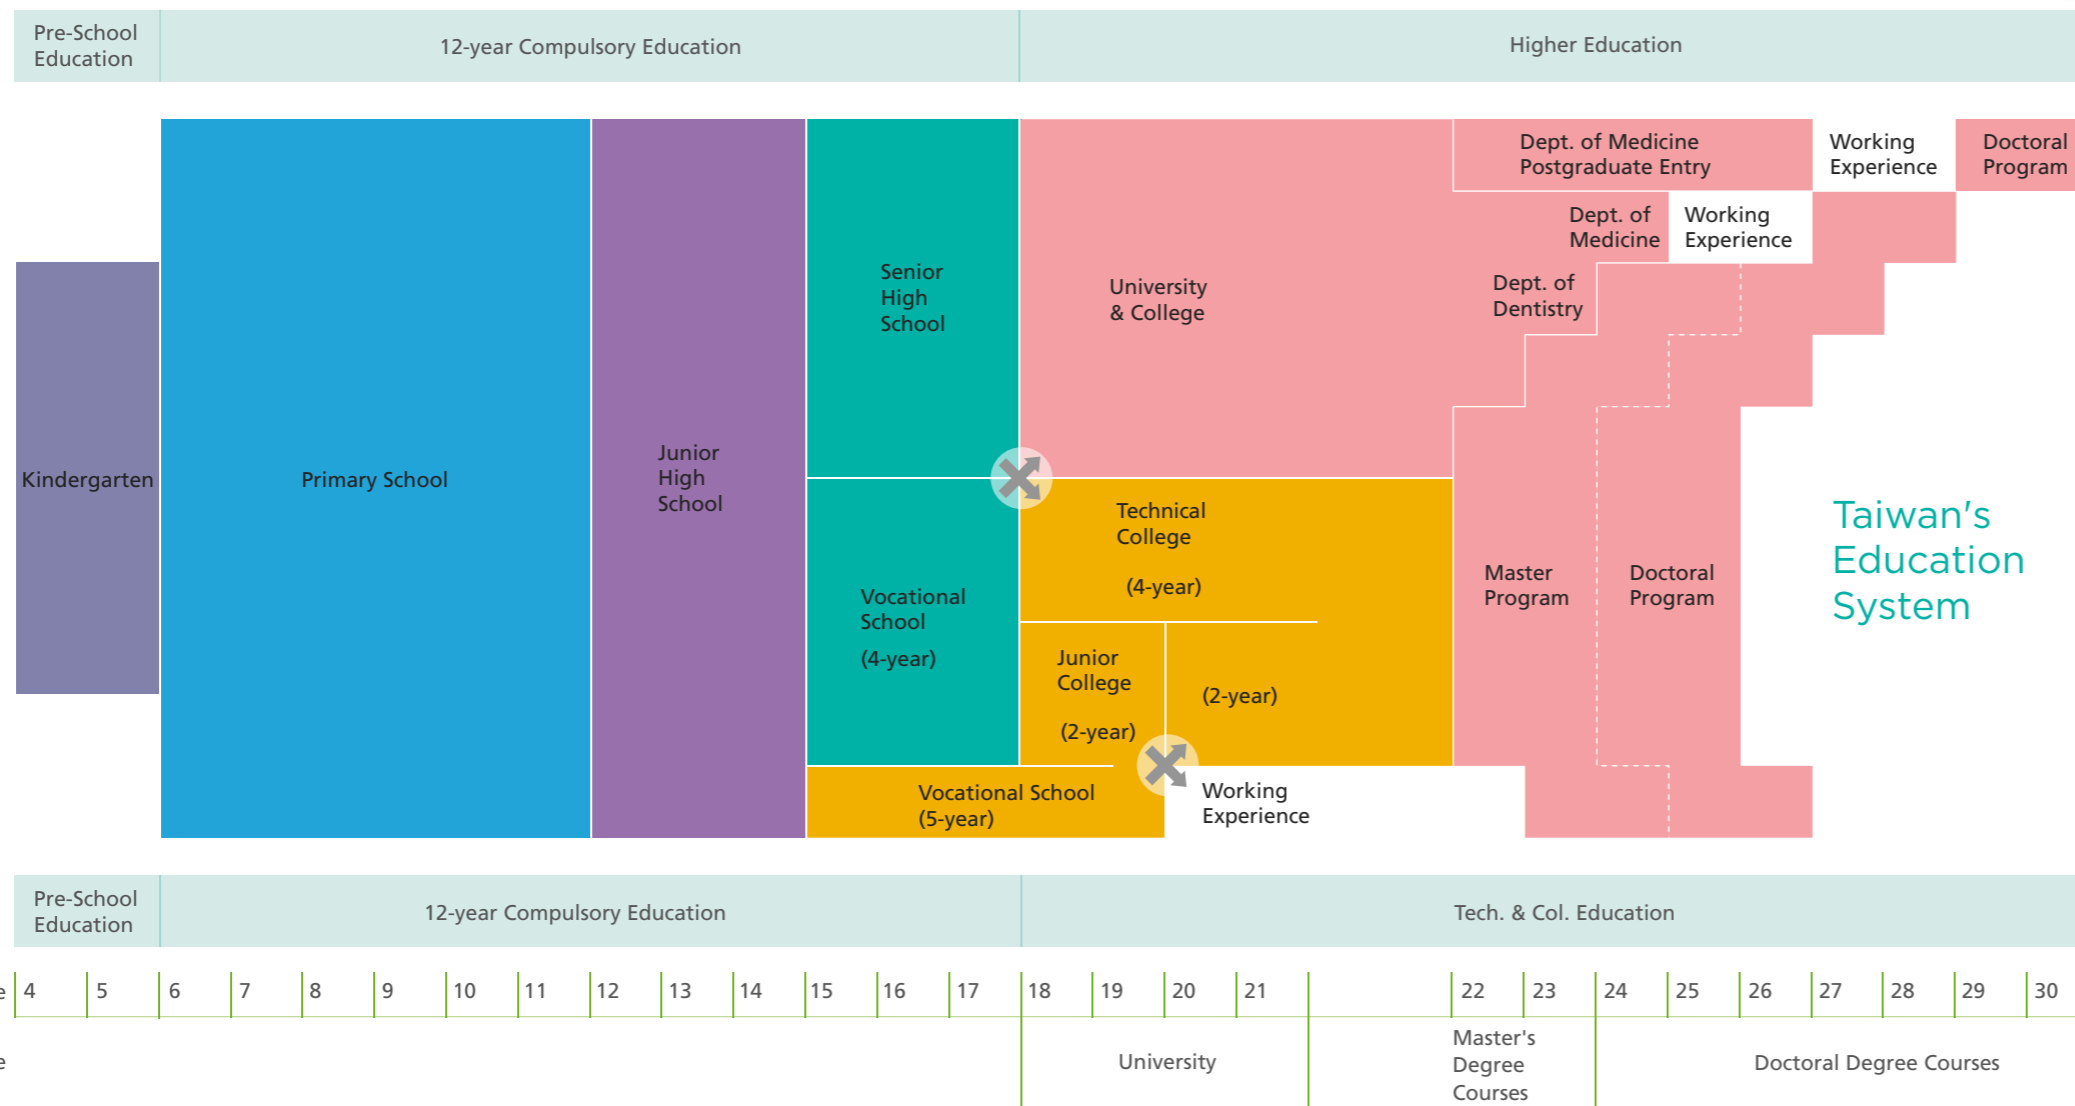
Pre-School Education | 12-year Compulsory Education | Higher Education

Kindergarten

Primary School

Junior High School

Senior High School

Vocational School

(4-year)

Vocational School (5-year)

University & College

Technical College

(4-year)

Junior College

(2-year)

(2-year)

Working Experience

Dept. of Medicine Postgraduate Entry

Working Experience

Doctoral Program

Dept. of Medicine

Working Experience

Dept. of Dentistry

Master Program

Doctoral Program

Taiwan's Education System

Pre-School Education | 12-year Compulsory Education | Tech. & Col. Education

e 4 5 6 7 8 9 10 11 12 13 14 15 16 17 18 19 20 21 22 23 24 25 26 27 28 29 30

e

University

Master's Degree Courses

Doctoral Degree Courses